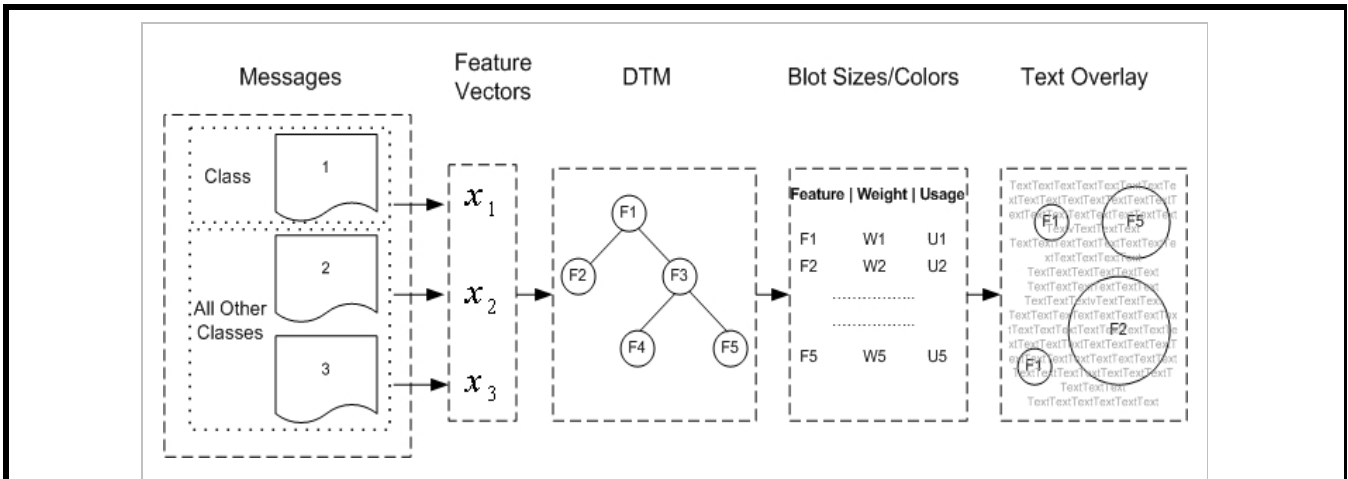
Messages

Feature Vectors

DTM

Blot Sizes/Colors

Text Overlay

Class

1

All Other Classes

2

3

$x_1$

$x_2$

$x_3$

F1

F2

F3

F4

F5

| Feature | Weight | Usage |
|---|---|---|
| F1 | W1 | U1 |
| F2 | W2 | U2 |
| ............ | | |
| ............ | | |
| F5 | W5 | U5 |

TextTextTextTextTextTextTextTe xtTextTextTextTextTextTextTextT extTextTextTextTextTextTextText TextvTextTextText TextTextTextTextTextTextTextTe xtTextTextTextText TextTextTextTextTextText TextTextTextTextTextText TextTextTextvTextTextText TextTextTextTextTextTextTextTex tTextTextTextTextTextTextTextTe xtTextTextTextTextTextTextTextT extTextTextTextTextTextTextText TextTextTextTextTextTextTextT TextTextText TextTextTextTextTextText

F1

F5

F2

F1